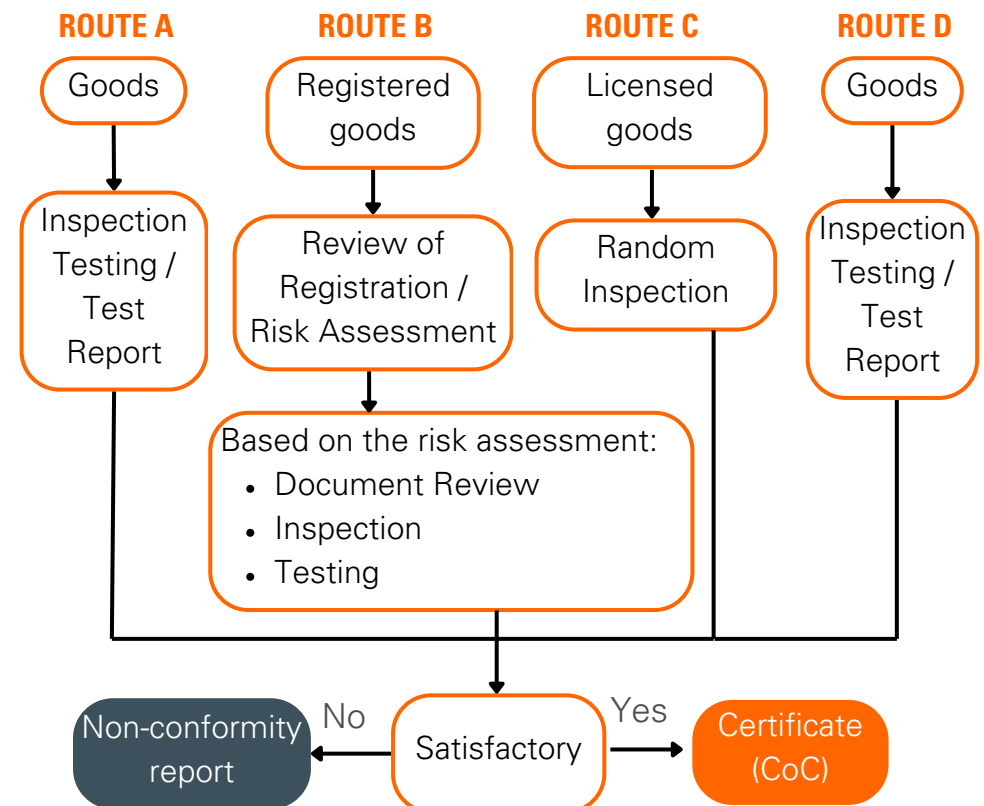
ROUTE A

Goods

Inspection Testing / Test Report

ROUTE B

Registered goods

Review of Registration / Risk Assessment

Based on the risk assessment:
• Document Review
• Inspection
• Testing

ROUTE C

Licensed goods

Random Inspection

ROUTE D

Goods

Inspection Testing / Test Report

Non-conformity report

No

Satisfactory

Yes

Certificate (CoC)